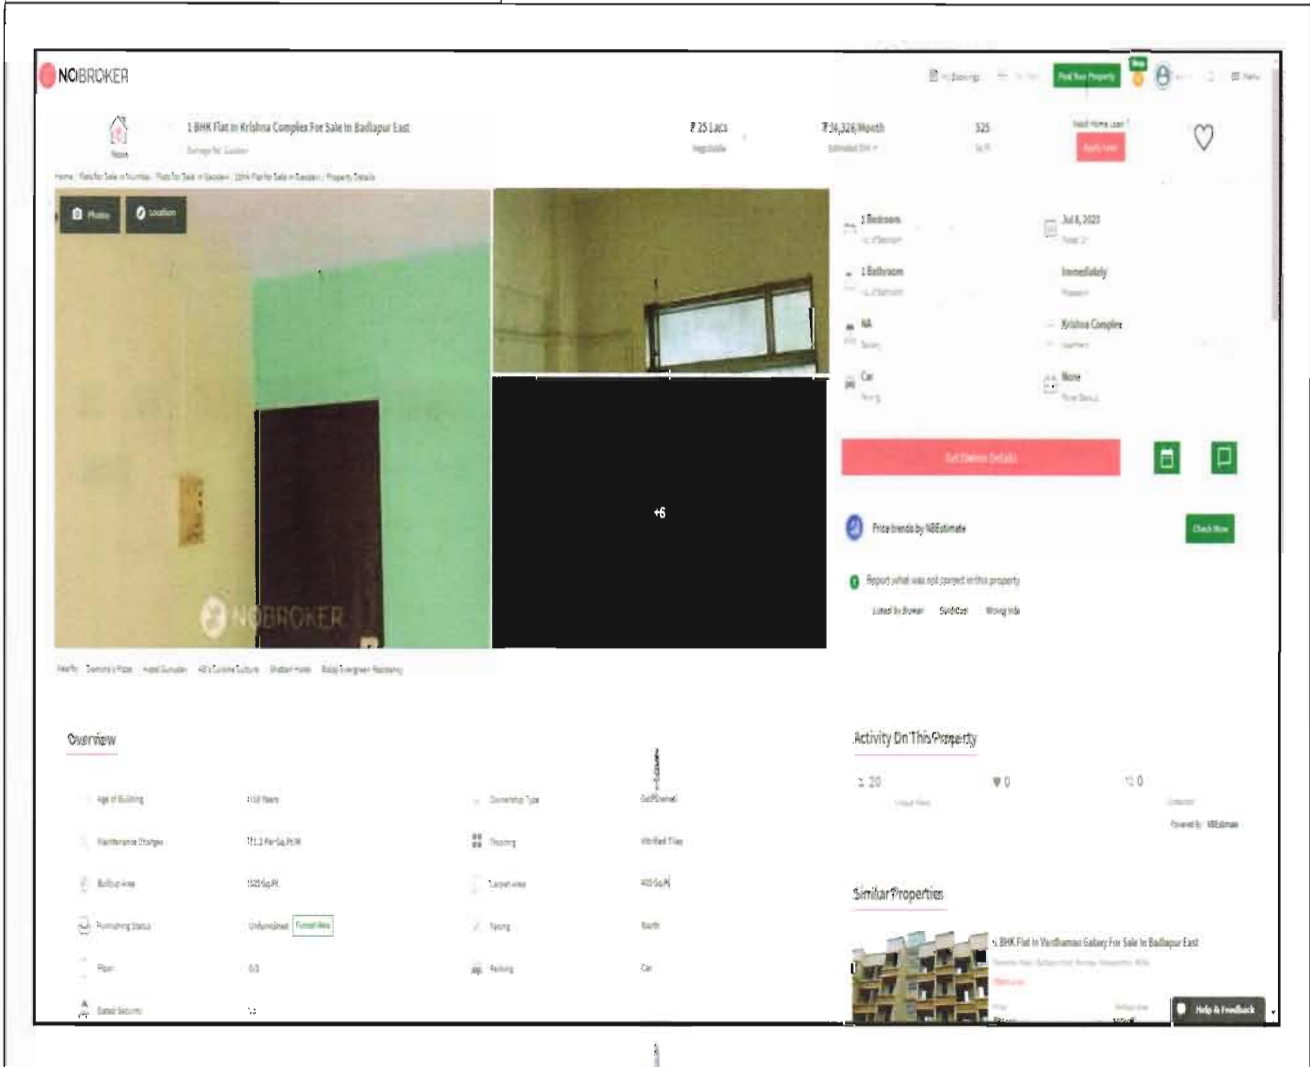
NOBROKER

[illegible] Post Your Property

1 BHK Flat In Krishna Complex For Sale In Badlapur East

₹ 25 Lacs
Negotiable

₹ 14,328/Month

525
Sq.ft

Need Home Loan?
Apply Loan

Home | Flats for Sale in Mumbai | Flats for Sale in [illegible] | 1BHK Flat for Sale in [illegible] | Property Details

Photos
Location

+6

NOBROKER

1 Bedroom

Jul 6, 2023

1 Bathroom

Immediately

NA

Krishna Complex

Car

None

Get Owner Details

Price trends by NBEstimate

Check Now

Report what was not correct in this property

Listed by Broker   Sold Out   Wrong Info

Overview

Age of Building
Maintenance Charges
Built Up Area
Furnishing Status
Floor
Gated Security

Ownership Type
Flooring
Carpet Area
Facing
Parking

525 Sq.ft
Unfurnished
0/3

Self Owned
Vitrified Tiles
400 Sq.ft
North
Car

Activity On This Property

20
0
0

Powered by NBEstimate

Similar Properties

1 BHK Flat In Vardhaman Galaxy For Sale In Badlapur East

Help & Feedback